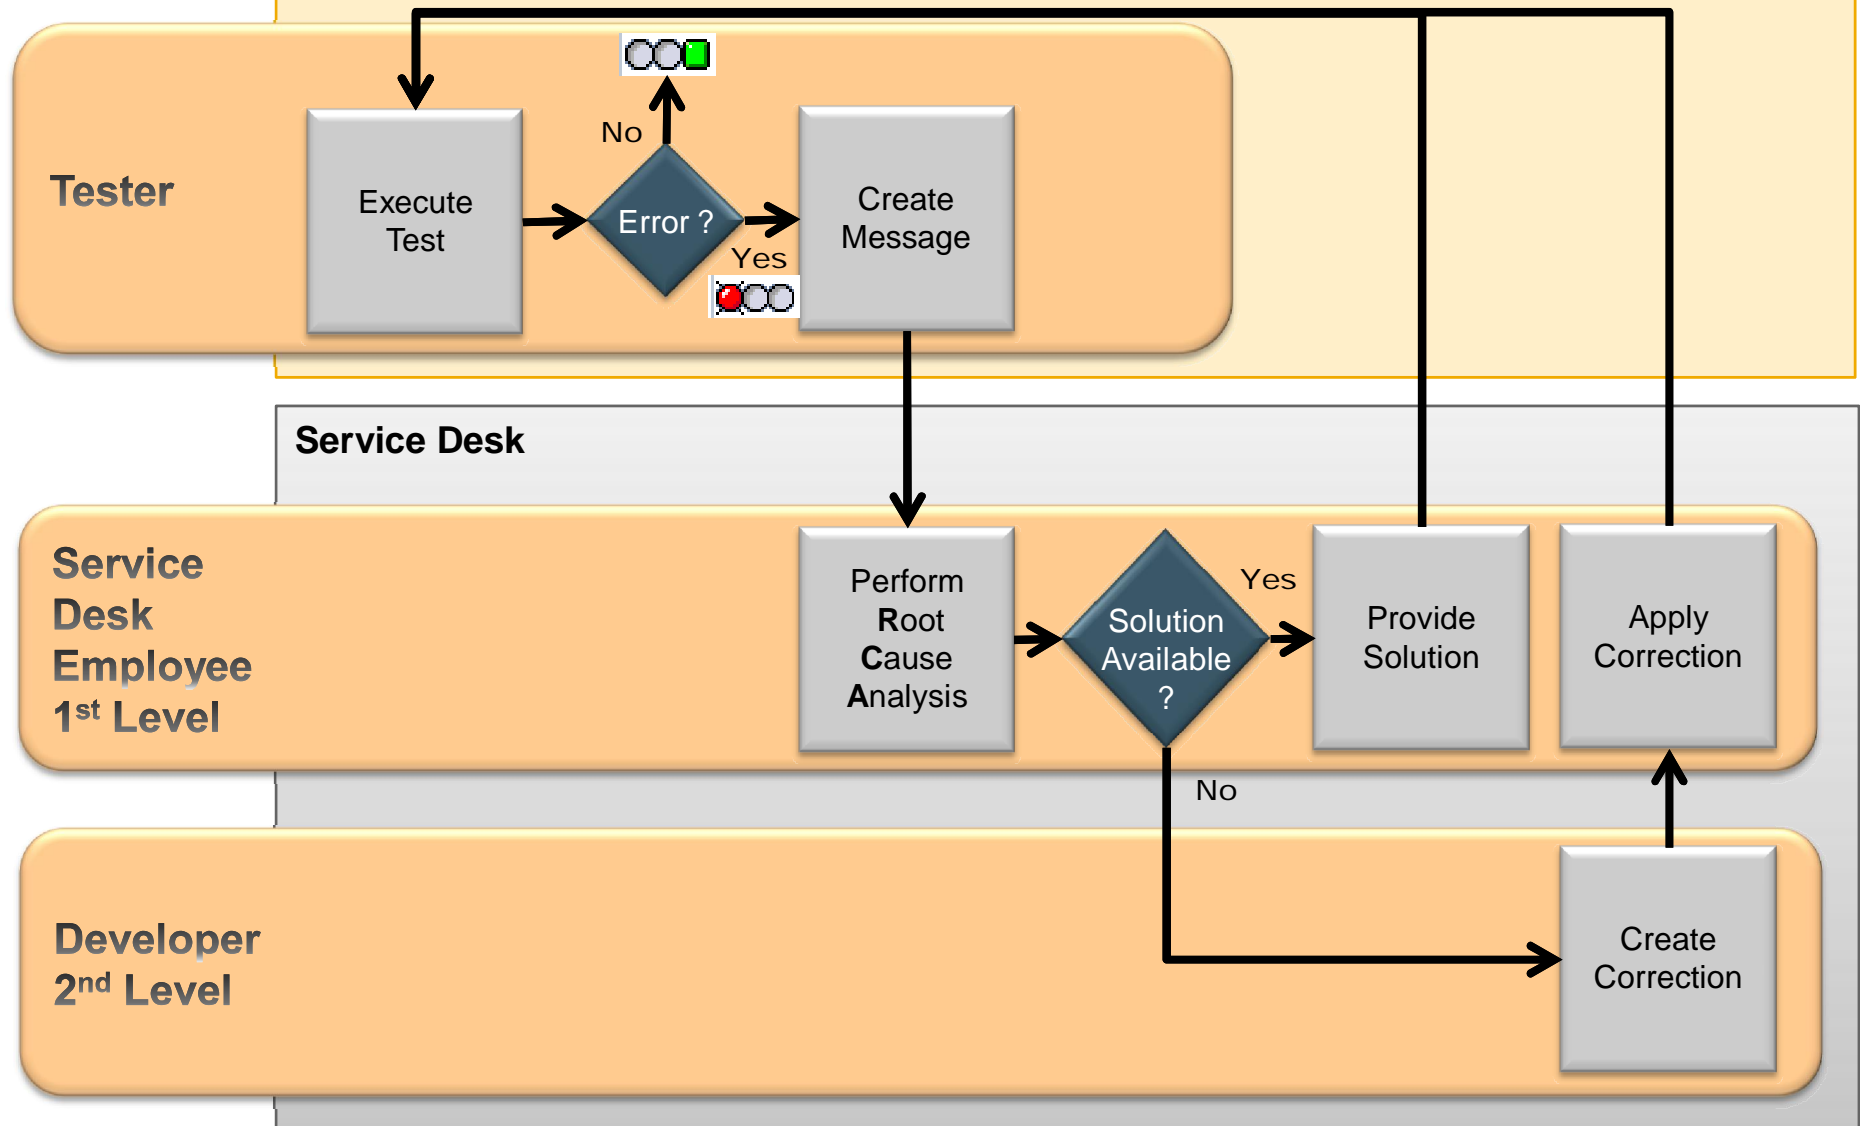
Tester

Execute Test

No

Error ?

Yes

Create Message

Service Desk

Service Desk Employee $1^{st}$ Level

Perform Root Cause Analysis

Solution Available ?

Yes

Provide Solution

Apply Correction

No

Developer $2^{nd}$ Level

Create Correction